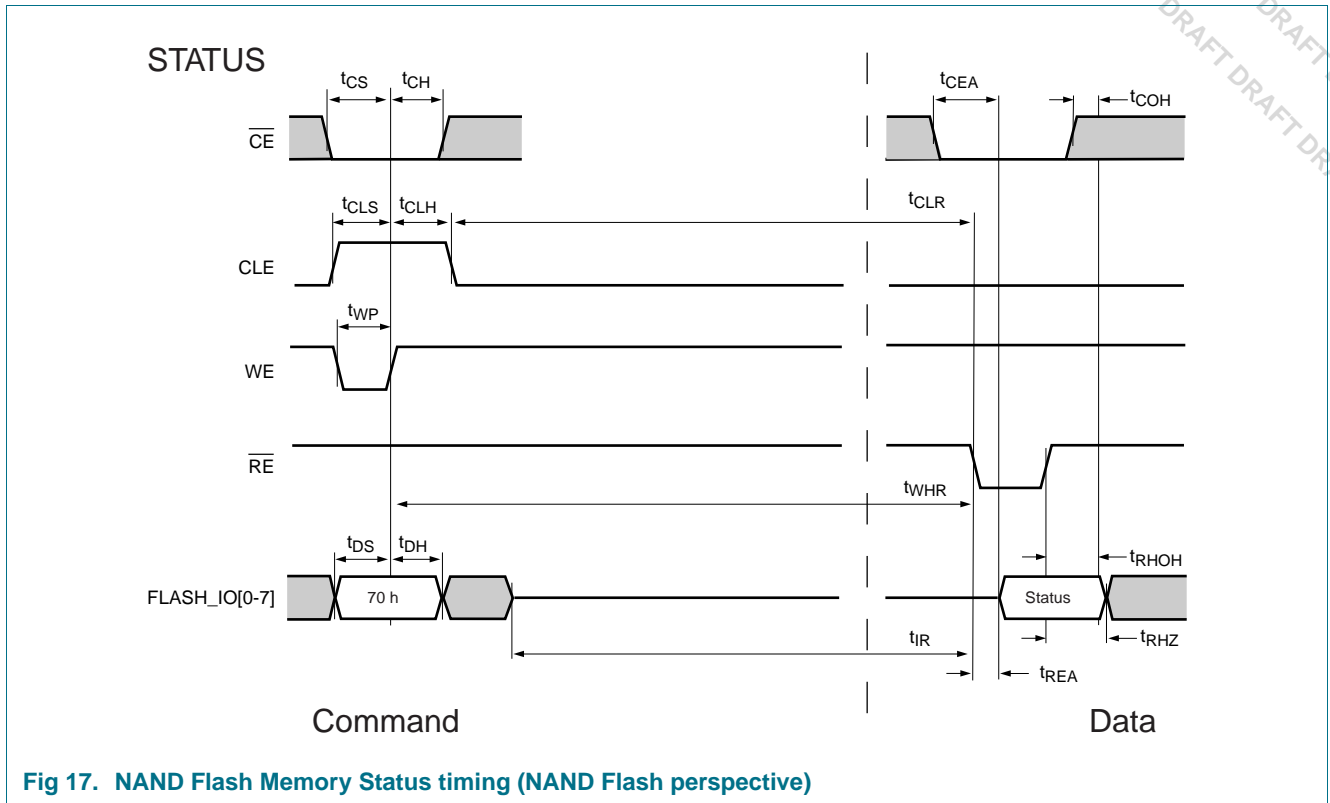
DRAFT DRAFT DRAFT DRAFT DR

STATUS

$t_{CS}$ $t_{CH}$ $t_{CEA}$ $t_{COH}$

$\overline{CE}$

$t_{CLS}$ $t_{CLH}$ $t_{CLR}$

CLE

$t_{WP}$

WE

$\overline{RE}$

$t_{WHR}$

$t_{DS}$ $t_{DH}$ $t_{RHOH}$

FLASH_IO[0-7]

70 h

Status

$t_{IR}$ $t_{RHZ}$

$t_{REA}$

Command

Data

Fig 17. NAND Flash Memory Status timing (NAND Flash perspective)